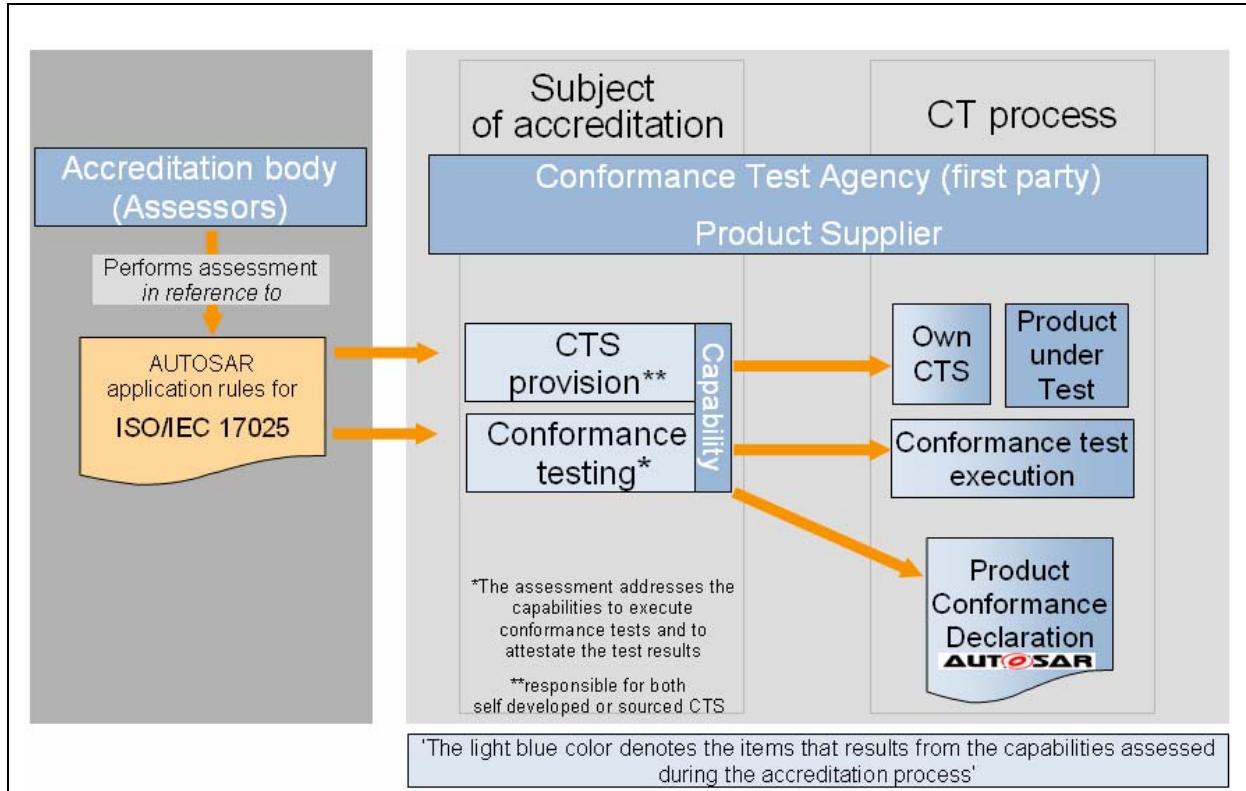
Accreditation body (Assessors)

Performs assessment *in reference to*

AUTOSAR application rules for

ISO/IEC 17025

Subject of accreditation

CT process

Conformance Test Agency (first party)

Product Supplier

CTS provision**

Conformance testing*

Capability

Own CTS

Product under Test

Conformance test execution

Product Conformance Declaration

AUTOSAR

*The assessment addresses the capabilities to execute conformance tests and to attestate the test results

**responsible for both self developed or sourced CTS

'The light blue color denotes the items that results from the capabilities assessed during the accreditation process'